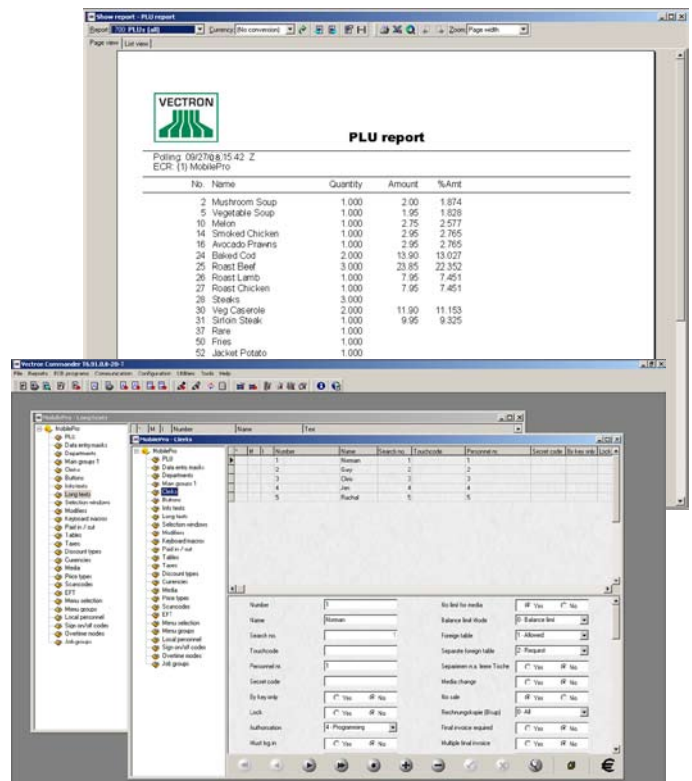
Show report - PLU report

Report 700 PLUs (all) Currency (No conversion) Zoom Page width

Page view List view

VECTRON

PLU report

Polling: 09/27/08 15:42 Z
ECR: (1) MobilePro

| No. | Name | Quantity | Amount | %Amt |
|---|---|---|---|---|
| 2 | Mushroom Soup | 1.000 | 2.00 | 1.874 |
| 5 | Vegetable Soup | 1.000 | 1.95 | 1.828 |
| 10 | Melon | 1.000 | 2.75 | 2.577 |
| 14 | Smoked Chicken | 1.000 | 2.95 | 2.765 |
| 16 | Avocado Prawns | 1.000 | 2.95 | 2.765 |
| 24 | Baked Cod | 2.000 | 13.90 | 13.027 |
| 25 | Roast Beef | 3.000 | 23.85 | 22.352 |
| 26 | Roast Lamb | 1.000 | 7.95 | 7.451 |
| 27 | Roast Chicken | 1.000 | 7.95 | 7.451 |
| 28 | Steaks | 3.000 | | |
| 30 | Veg Caserole | 2.000 | 11.90 | 11.153 |
| 31 | Sirloin Steak | 1.000 | 9.95 | 9.325 |
| 37 | Rare | 1.000 | | |
| 50 | Fries | 1.000 | | |
| 52 | Jacket Potato | 1.000 | | |

Vectron Commander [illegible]

File Reports ECR programs Communication Configuration Utilities Tools Help

MobilePro - Long texts

Number Name Text

MobilePro - Clerks

MobilePro
PLU
Data entry masks
Departments
Main groups 1
Clerks
Buttons
Info texts
Long texts
Selection windows
Modifiers
Keyboard macros
Paid in / out
Tables
Taxes
Discount types
Currencies
Media
Price types
Scancodes
EFT
Menu selection
Menu groups
Local personnel
Sign on/off codes
Overtime modes
Job groups

| Number | Name | Search no. | Touchcode | Personnel no. | Secret code | By key only | Lock |
|---|---|---|---|---|---|---|---|
| 1 | Norman | 1 | 1 | 1 | | | |
| 2 | Guy | 2 | 2 | 2 | | | |
| 3 | Cleo | 3 | 3 | 3 | | | |
| 4 | Jen | 4 | 4 | 4 | | | |
| 5 | Rachal | 5 | 5 | 5 | | | |

Number 1
Name Norman
Search no. 1
Touchcode
Personnel no. 1
Secret code
By key only ○ Yes ● No
Lock ○ Yes ● No
Authorisation 4 - Programming
Must log in ○ Yes ● No

No limit for media ● Yes ○ No
Balance limit mode 0 - Balance limit
Foreign table 1 - Allowed
Separate foreign table 2 - Request
Separieren n.a. fenne Tische ○ Yes ● No
Media change ○ Yes ● No
No sale ● Yes ○ No
Rechnungskopie (Bup) 0 - All
Final invoice required ○ Yes ● No
Multiple final invoice ○ Yes ● No